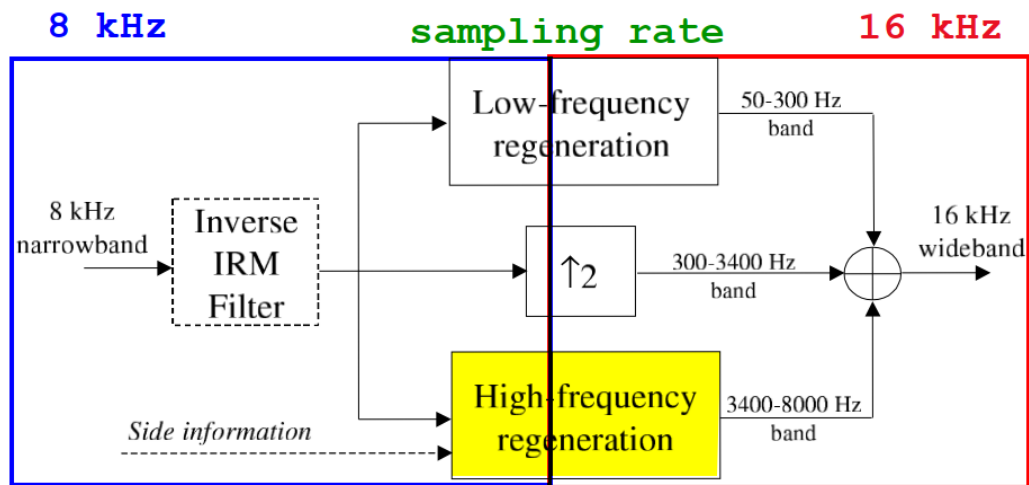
8 kHz
sampling rate
16 kHz

Low-frequency regeneration

50-300 Hz band

8 kHz narrowband

Inverse IRM Filter

$\uparrow 2$

300-3400 Hz band

16 kHz wideband

High-frequency regeneration

3400-8000 Hz band

Side information